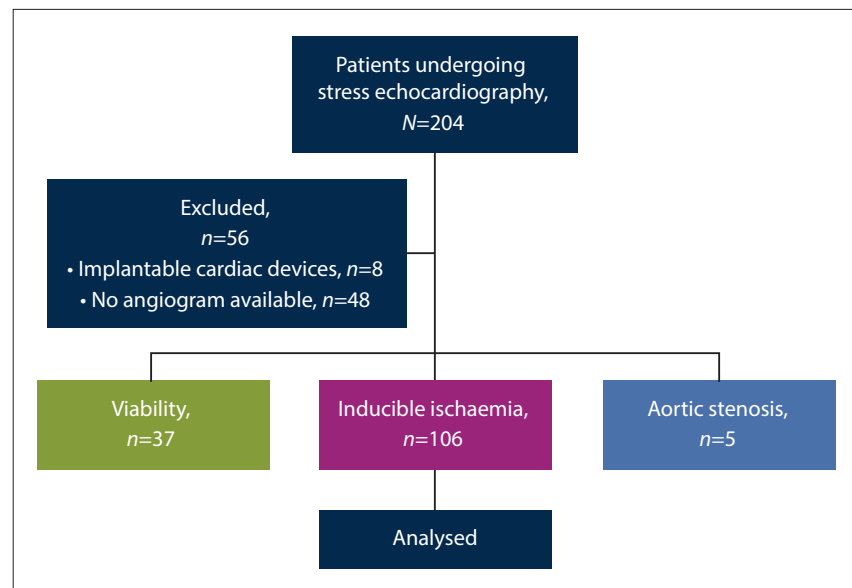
Patients undergoing stress echocardiography, $N$=204

Excluded, $n$=56
• Implantable cardiac devices, $n$=8
• No angiogram available, $n$=48

Viability, $n$=37

Inducible ischaemia, $n$=106

Aortic stenosis, $n$=5

Analysed